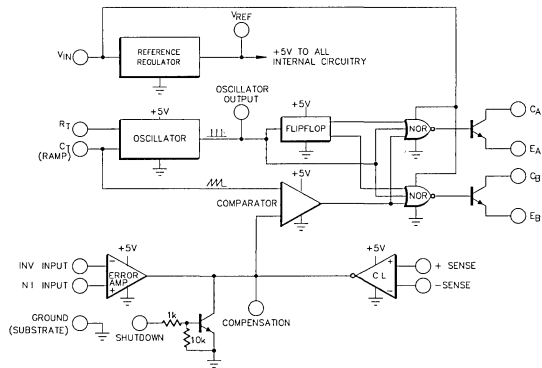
$V_{REF}$

$V_{IN}$

REFERENCE REGULATOR

+5V TO ALL INTERNAL CIRCUITRY

OSCILLATOR OUTPUT

+5V

+5V

$R_T$

$C_T$ (RAMP)

OSCILLATOR

FLIPFLOP

NOR

NOR

$C_A$

$E_A$

$C_B$

$E_B$

+5V

COMPARATOR

+5V

+5V

INV INPUT

N I INPUT

ERROR AMP

C L

+ SENSE

−SENSE

GROUND (SUBSTRATE)

SHUTDOWN

1k

10k

COMPENSATION